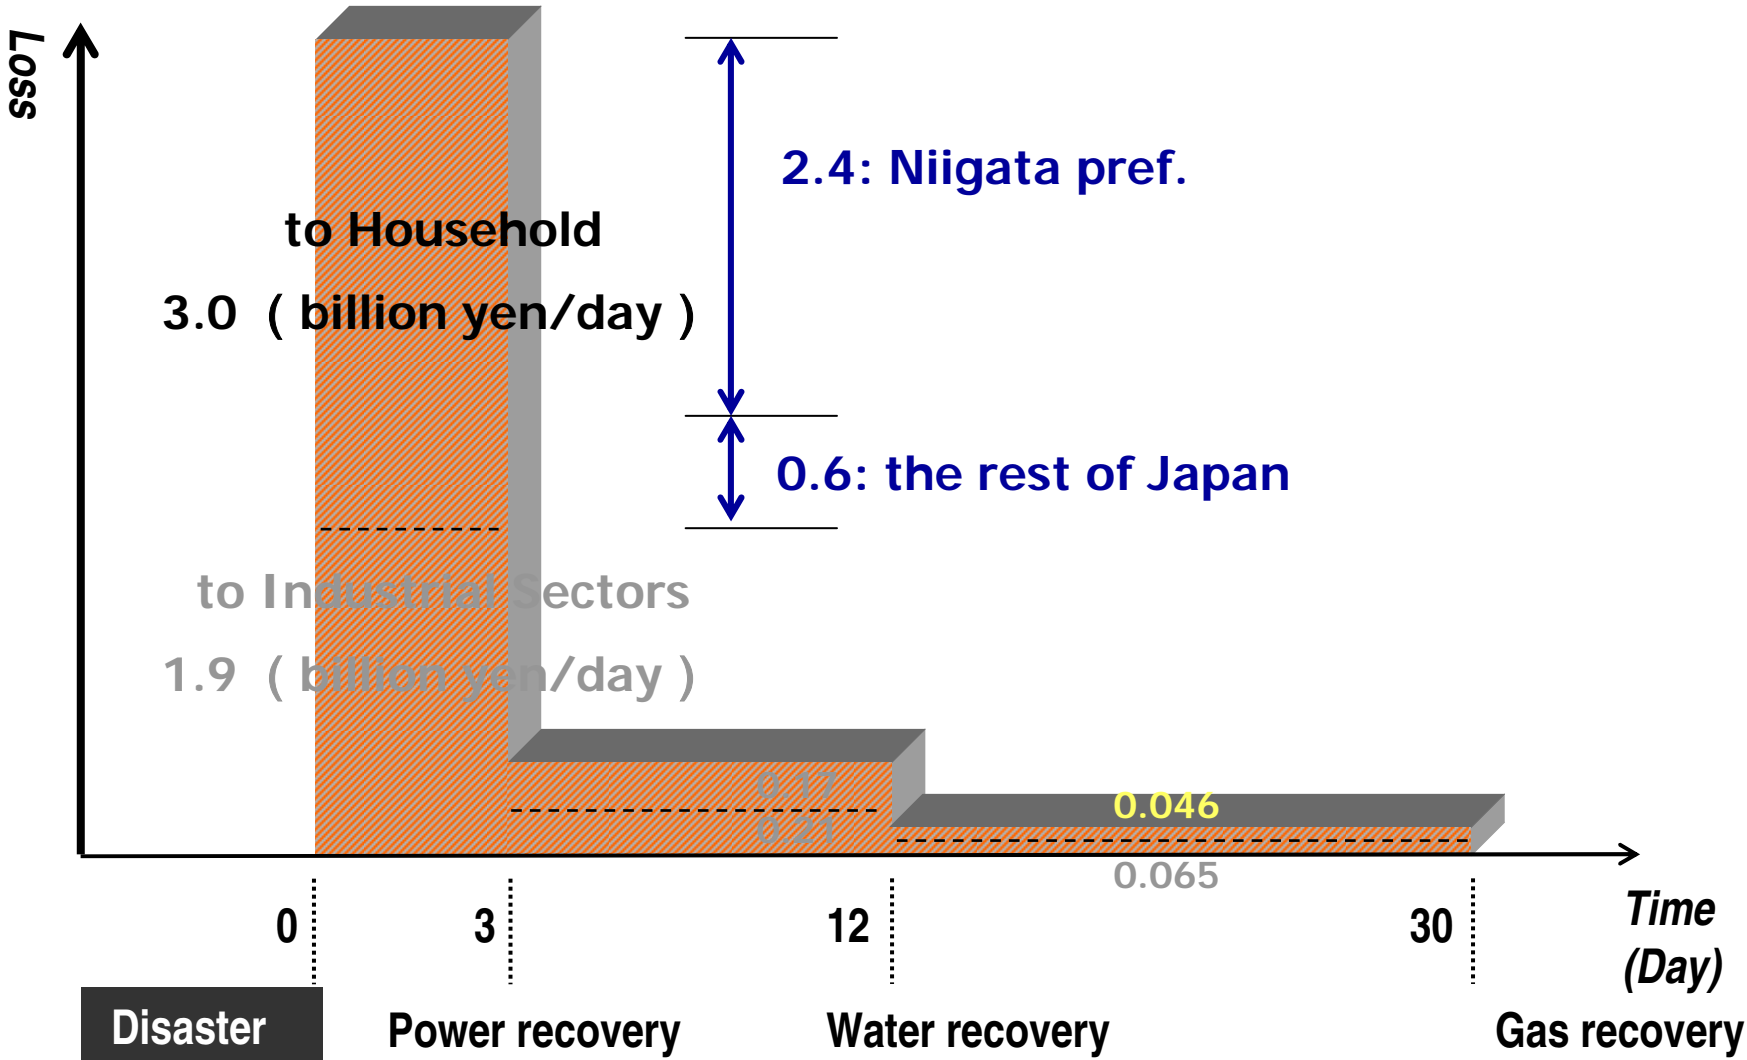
Loss

to Household

3.0 ( billion yen/day )

2.4: Niigata pref.

0.6: the rest of Japan

to Industrial Sectors

1.9 ( billion yen/day )

0.17

0.21

0.046

0.065

0

3

12

30

Time (Day)

Disaster

Power recovery

Water recovery

Gas recovery